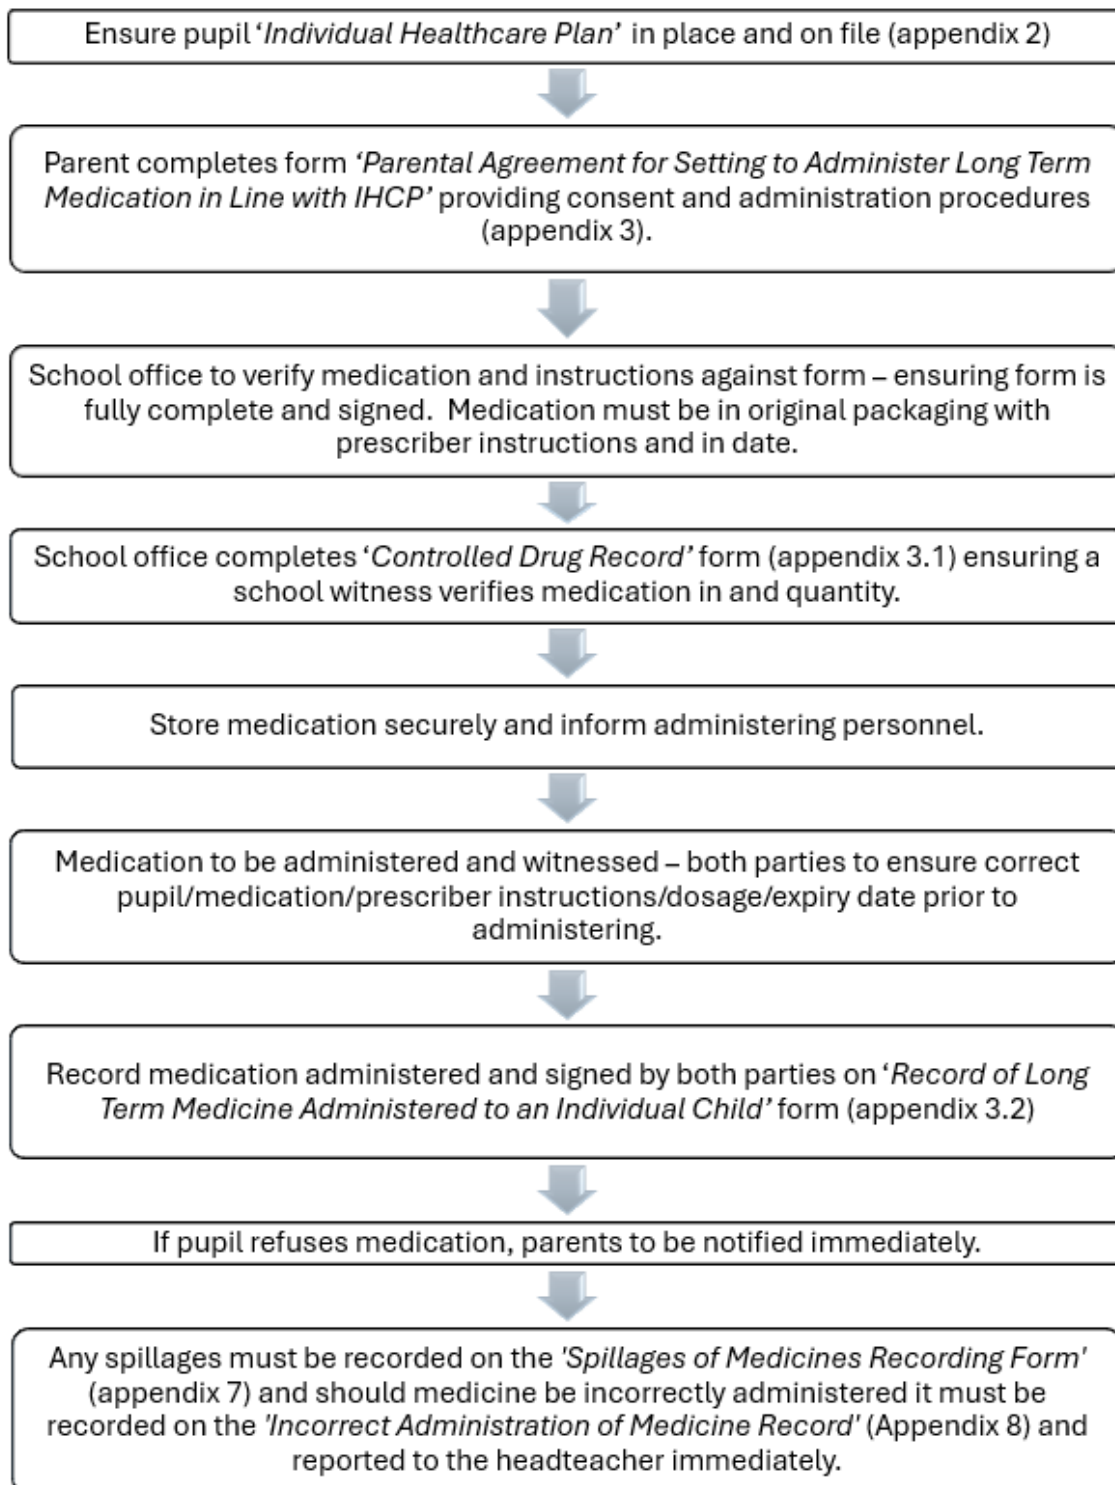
Ensure pupil 'Individual Healthcare Plan' in place and on file (appendix 2)

Parent completes form 'Parental Agreement for Setting to Administer Long Term Medication in Line with IHCP' providing consent and administration procedures (appendix 3).

School office to verify medication and instructions against form – ensuring form is fully complete and signed. Medication must be in original packaging with prescriber instructions and in date.

School office completes 'Controlled Drug Record' form (appendix 3.1) ensuring a school witness verifies medication in and quantity.

Store medication securely and inform administering personnel.

Medication to be administered and witnessed – both parties to ensure correct pupil/medication/prescriber instructions/dosage/expiry date prior to administering.

Record medication administered and signed by both parties on 'Record of Long Term Medicine Administered to an Individual Child' form (appendix 3.2)

If pupil refuses medication, parents to be notified immediately.

Any spillages must be recorded on the 'Spillages of Medicines Recording Form' (appendix 7) and should medicine be incorrectly administered it must be recorded on the 'Incorrect Administration of Medicine Record' (Appendix 8) and reported to the headteacher immediately.